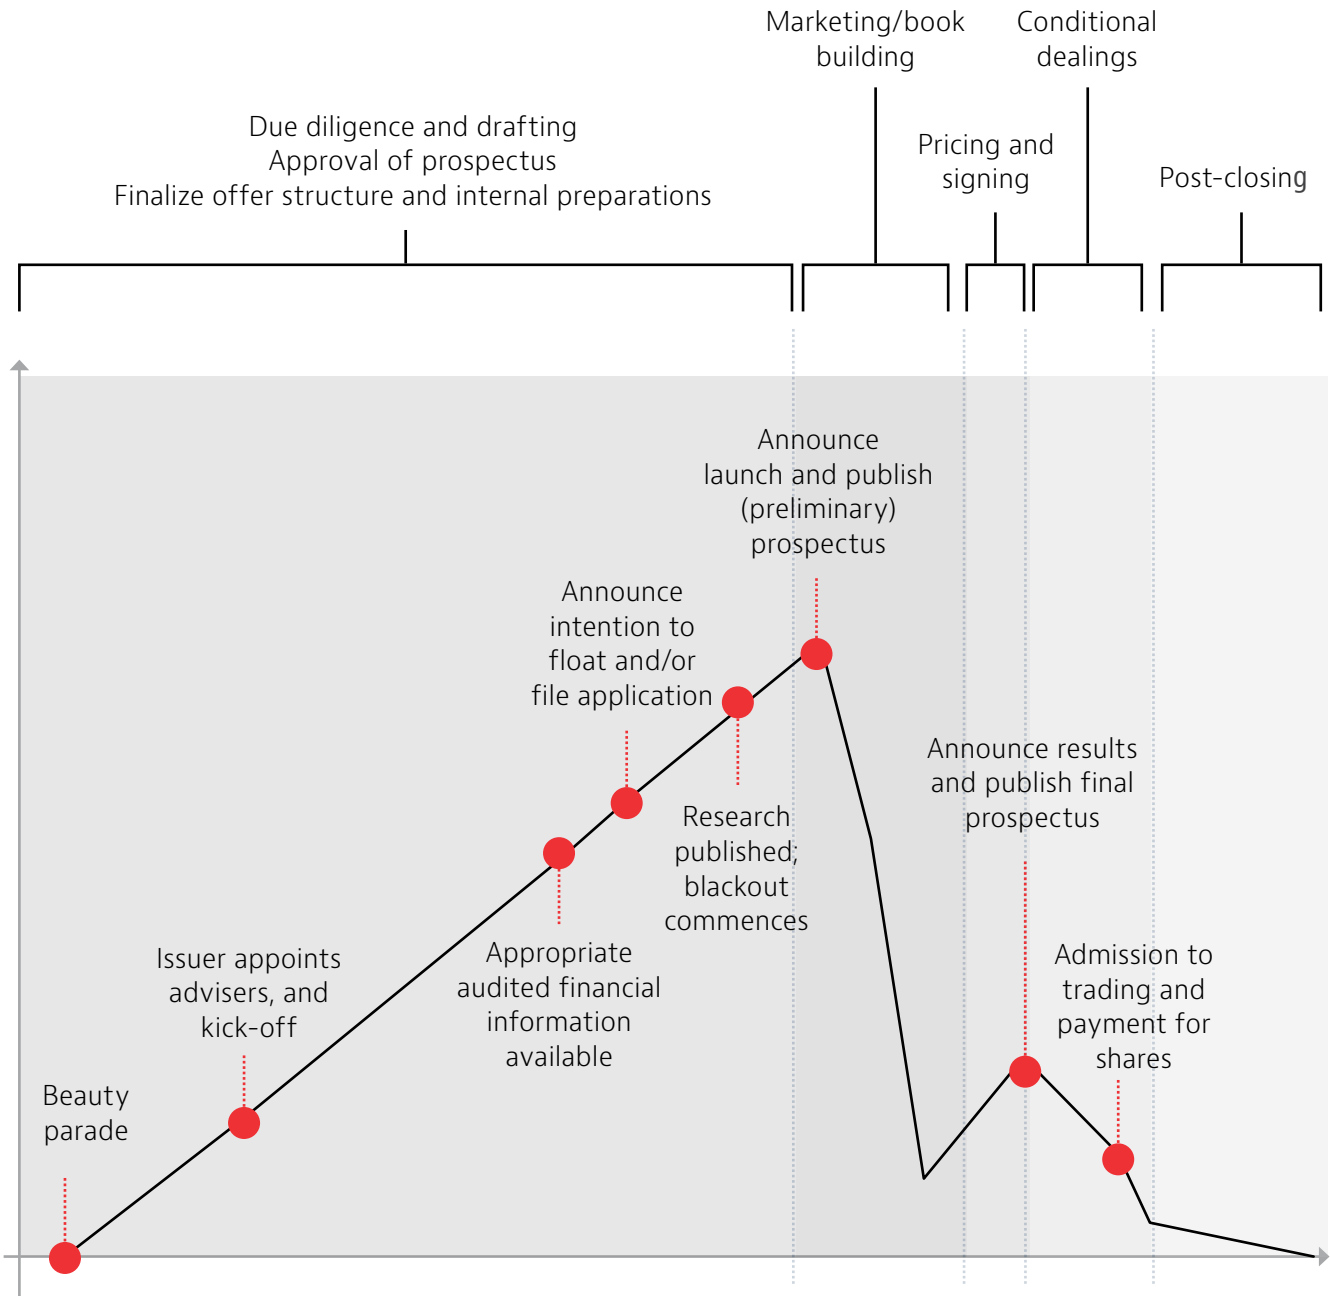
Marketing/book building

Conditional dealings

Due diligence and drafting
Approval of prospectus
Finalize offer structure and internal preparations

Pricing and signing

Post-closing

Announce launch and publish (preliminary) prospectus

Announce intention to float and/or file application

Announce results and publish final prospectus

Research published; blackout commences

Issuer appoints advisers, and kick-off

Appropriate audited financial information available

Admission to trading and payment for shares

Beauty parade